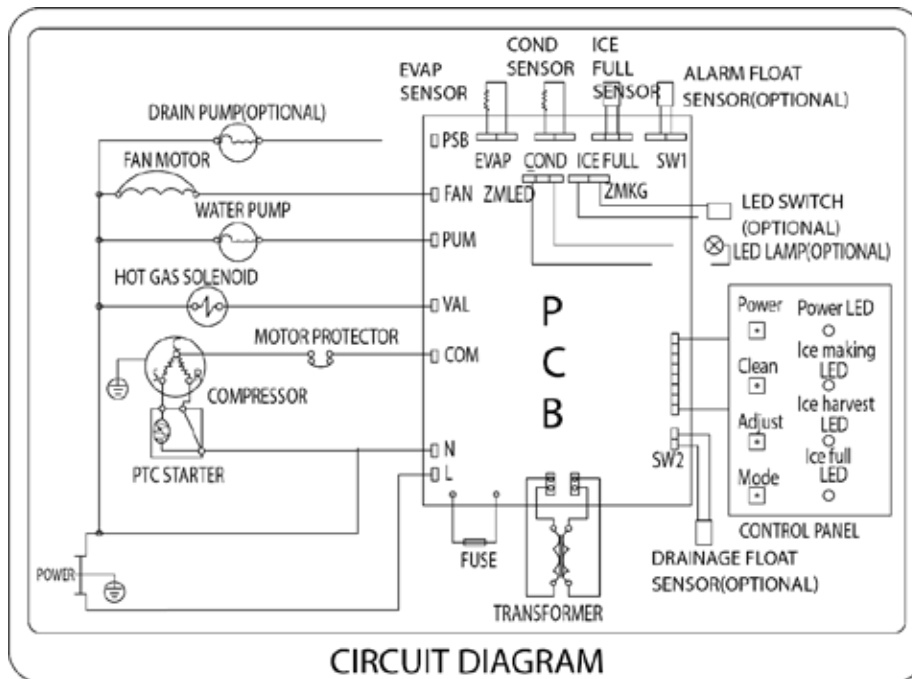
EVAP SENSOR
COND SENSOR
ICE FULL SENSOR
ALARM FLOAT SENSOR(OPTIONAL)
DRAIN PUMP(OPTIONAL)
PSB
EVAP
COND
ICE FULL
SW1
FAN MOTOR
FAN
ZMLED
ZMKG
LED SWITCH (OPTIONAL)
WATER PUMP
PUM
LED LAMP(OPTIONAL)
HOT GAS SOLENOID
VAL
P
C
B
MOTOR PROTECTOR
COM
COMPRESSOR
PTC STARTER
N
L
Power
Power LED
Clean
Ice making LED
Adjust
Ice harvest LED
Mode
Ice full LED
SW2
CONTROL PANEL
POWER
FUSE
TRANSFORMER
DRAINAGE FLOAT SENSOR(OPTIONAL)
CIRCUIT DIAGRAM